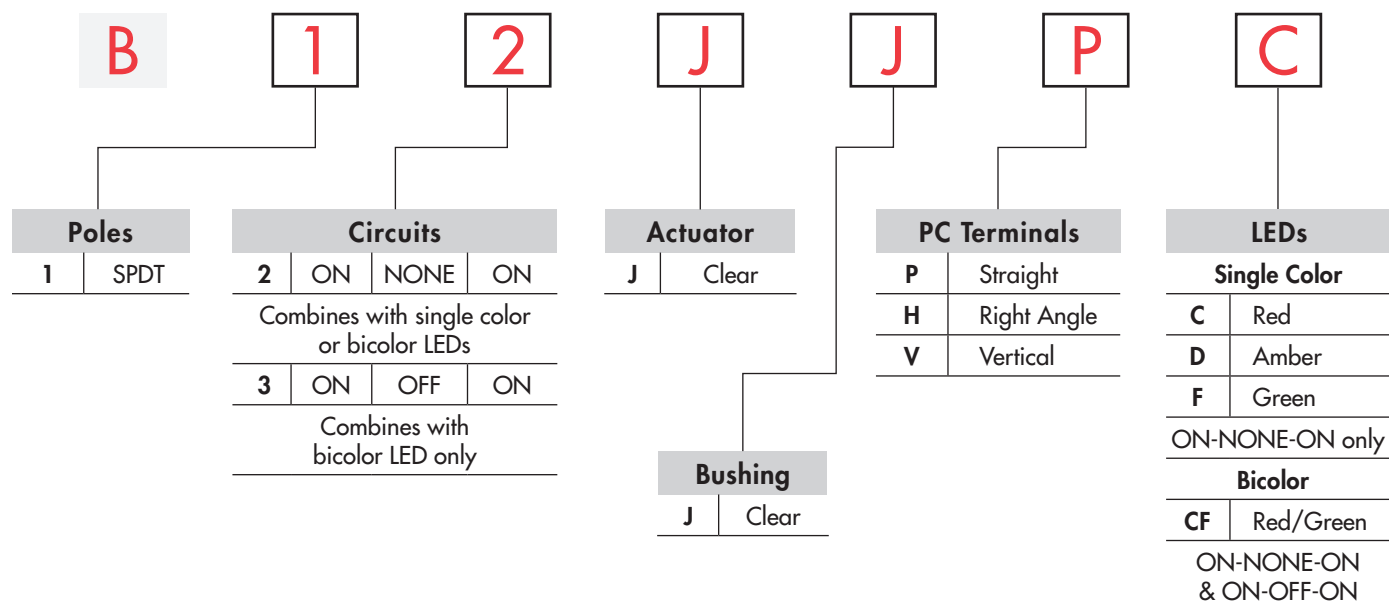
B 1 2 J J P C

| Poles | |
|---|---|
| 1 | SPDT |

| Circuits | | | |
|---|---|---|---|
| 2 | ON | NONE | ON |
| Combines with single color or bicolor LEDs | | | |
| 3 | ON | OFF | ON |
| Combines with bicolor LED only | | | |

| Actuator | |
|---|---|
| J | Clear |

| Bushing | |
|---|---|
| J | Clear |

| PC Terminals | |
|---|---|
| P | Straight |
| H | Right Angle |
| V | Vertical |

| LEDs | |
|---|---|
| Single Color | |
| C | Red |
| D | Amber |
| F | Green |
| ON-NONE-ON only | |
| Bicolor | |
| CF | Red/Green |
| ON-NONE-ON & ON-OFF-ON | |